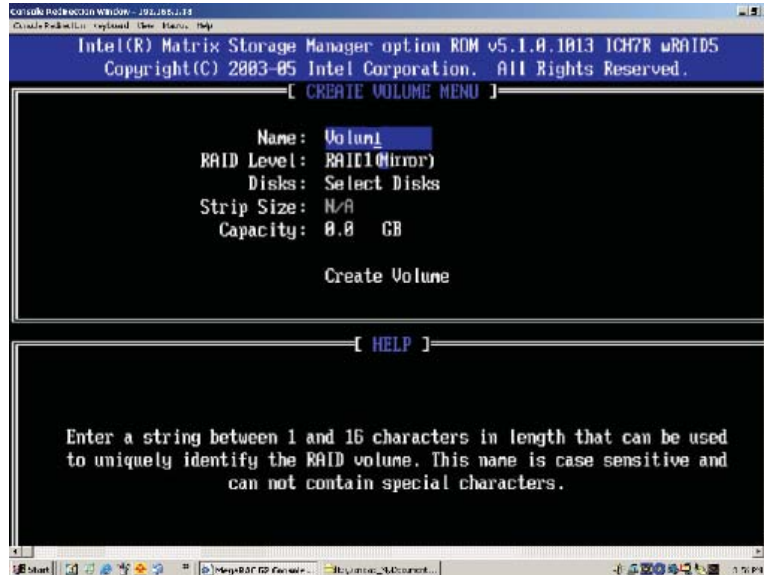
Console Redirection Window - 192.168.1.14
Console Redirection Keyboard View Macros Help

Intel(R) Matrix Storage Manager option ROM v5.1.0.1013 ICH7R wRAID5
Copyright(C) 2003-05 Intel Corporation. All Rights Reserved.

[ CREATE VOLUME MENU ]

Name: Volum1
RAID Level: RAID1(Mirror)
Disks: Select Disks
Strip Size: N/A
Capacity: 0.0 GB

Create Volume

[ HELP ]

Enter a string between 1 and 16 characters in length that can be used to uniquely identify the RAID volume. This name is case sensitive and can not contain special characters.

Start
MegaRAC G2 Console...
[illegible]
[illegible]